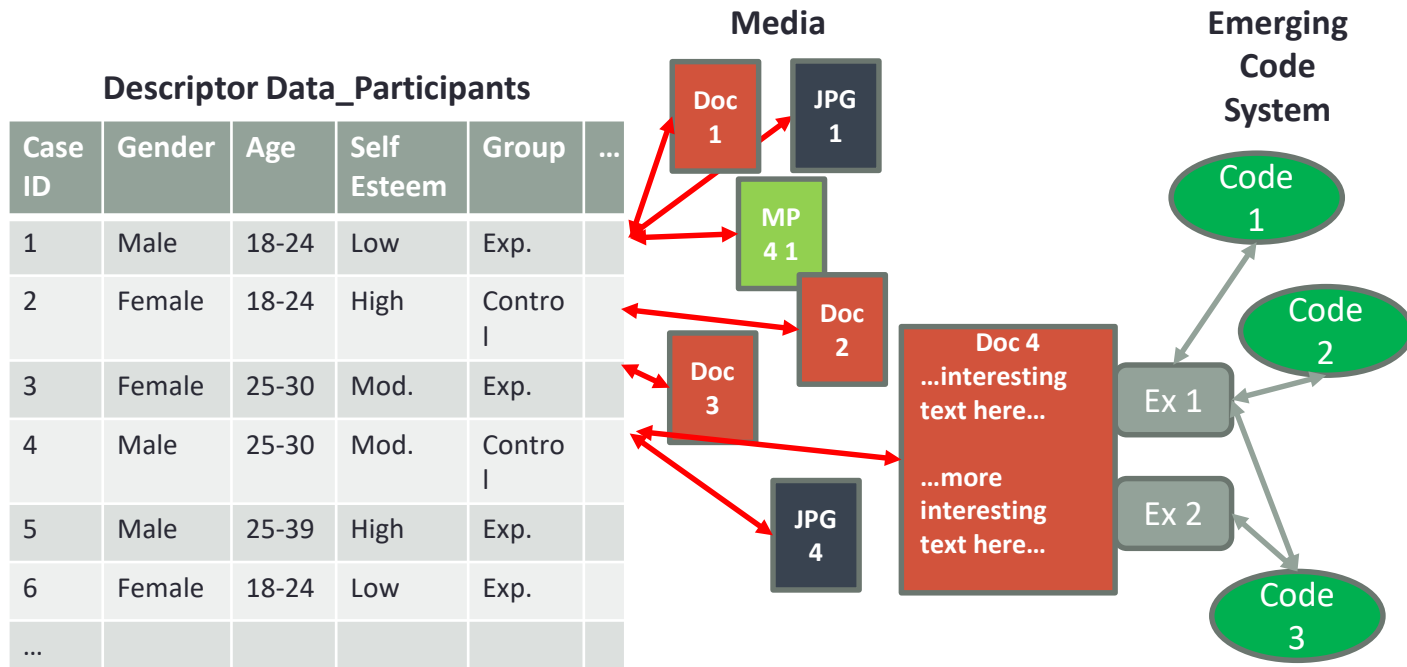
Descriptor Data_Participants

| Case ID | Gender | Age | Self Esteem | Group | … |
|---|---|---|---|---|---|
| 1 | Male | 18-24 | Low | Exp. | |
| 2 | Female | 18-24 | High | Control | |
| 3 | Female | 25-30 | Mod. | Exp. | |
| 4 | Male | 25-30 | Mod. | Control | |
| 5 | Male | 25-39 | High | Exp. | |
| 6 | Female | 18-24 | Low | Exp. | |
| … | | | | | |

Media

Doc 1

JPG 1

MP 4 1

Doc 2

Doc 3

JPG 4

Doc 4
…interesting text here…

…more interesting text here…

Emerging Code System

Code 1

Code 2

Ex 1

Ex 2

Code 3